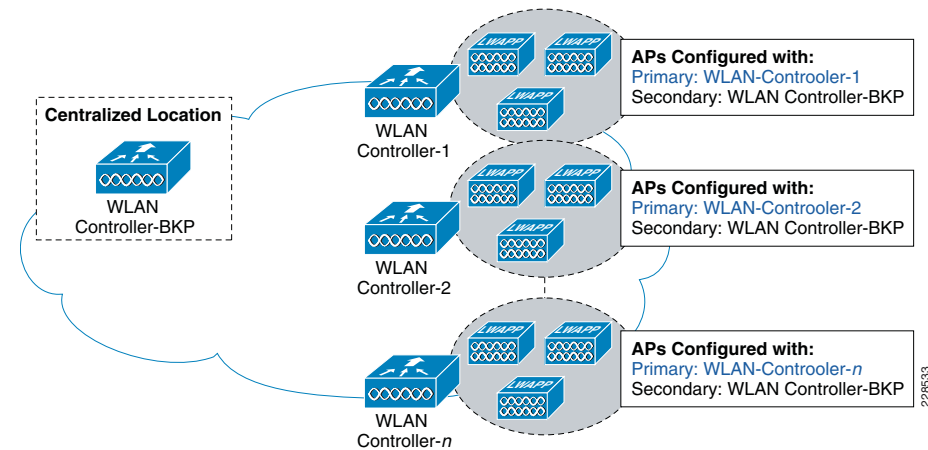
Centralized Location

WLAN
Controller-BKP

WLAN
Controller-1

LWAPP
LWAPP
LWAPP

APs Configured with:
Primary: WLAN-Controoler-1
Secondary: WLAN Controller-BKP

WLAN
Controller-2

LWAPP
LWAPP
LWAPP

APs Configured with:
Primary: WLAN-Controoler-2
Secondary: WLAN Controller-BKP

WLAN
Controller-*n*

LWAPP
LWAPP
LWAPP

APs Configured with:
Primary: WLAN-Controoler-*n*
Secondary: WLAN Controller-BKP

228533